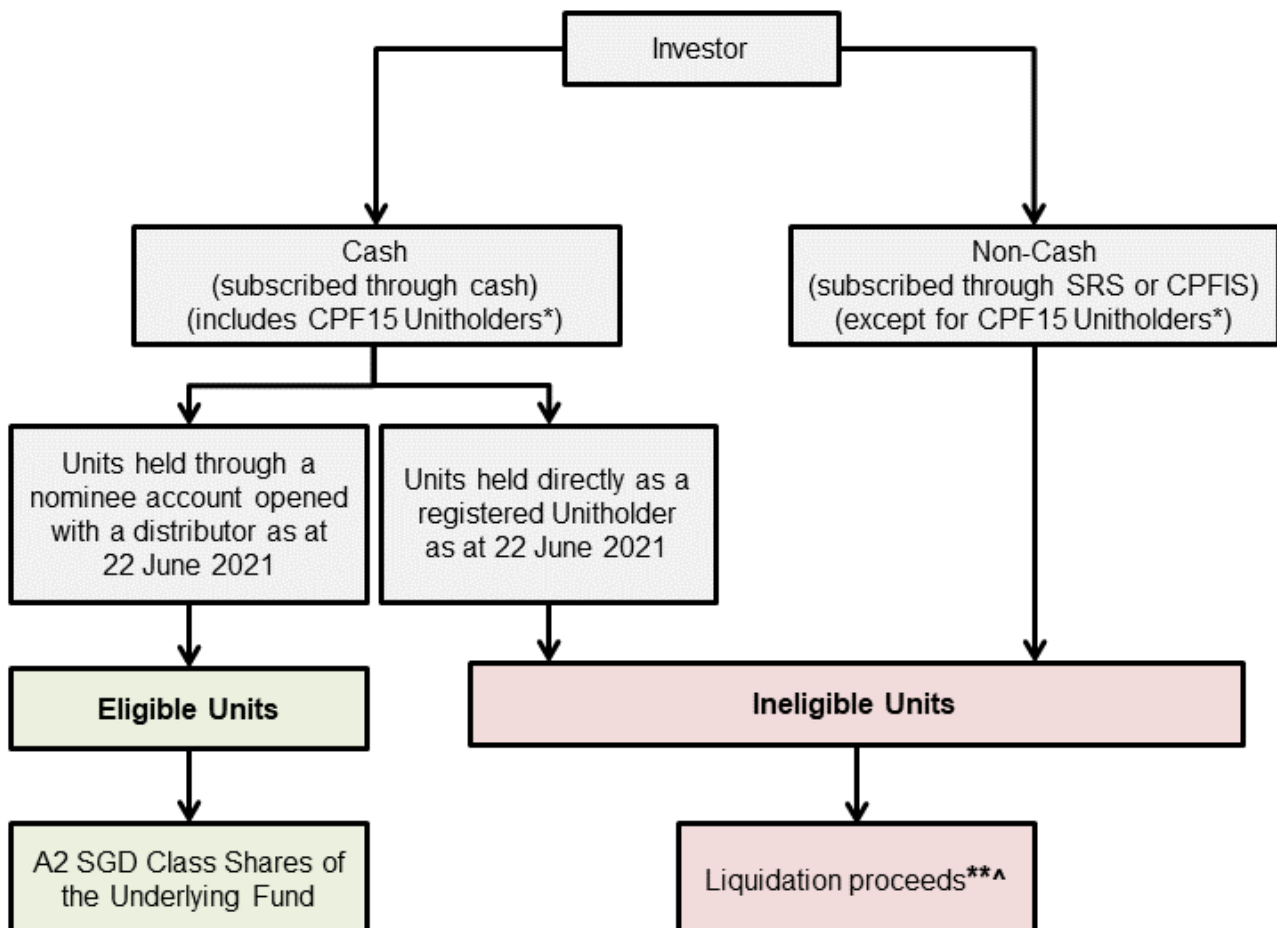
Investor

Cash
(subscribed through cash)
(includes CPF15 Unitholders*)

Non-Cash
(subscribed through SRS or CPFIS)
(except for CPF15 Unitholders*)

Units held through a nominee account opened with a distributor as at 22 June 2021

Units held directly as a registered Unitholder as at 22 June 2021

**Eligible Units**

**Ineligible Units**

A2 SGD Class Shares of the Underlying Fund

Liquidation proceeds**^